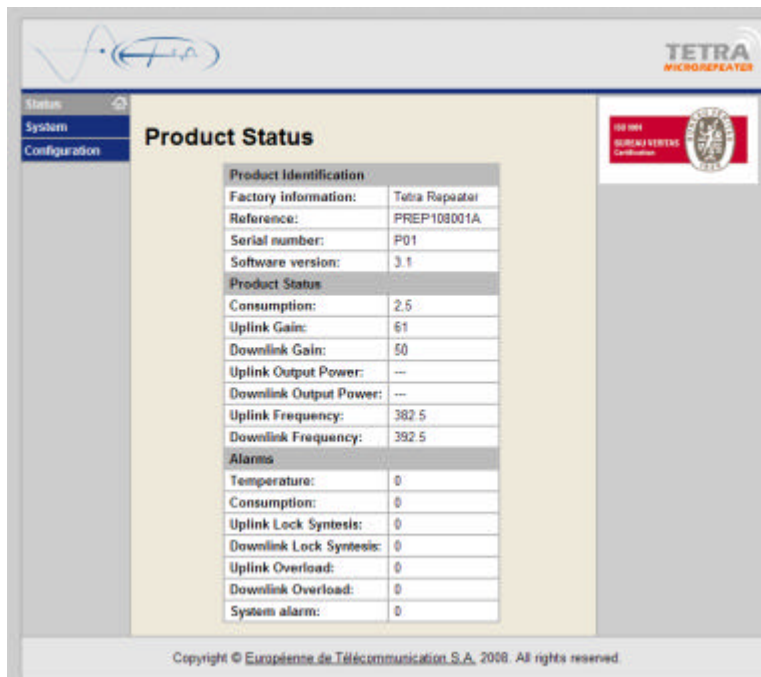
TETRA
MICROREPEATER

Status
System
Configuration

Product Status

| Product Identification | |
|---|---|
| Factory information: | Tetra Repeater |
| Reference: | PREP108001A |
| Serial number: | P01 |
| Software version: | 3.1 |
| Product Status | |
| Consumption: | 2.5 |
| Uplink Gain: | 61 |
| Downlink Gain: | 50 |
| Uplink Output Power: | --- |
| Downlink Output Power: | --- |
| Uplink Frequency: | 382.5 |
| Downlink Frequency: | 392.5 |
| Alarms | |
| Temperature: | 0 |
| Consumption: | 0 |
| Uplink Lock Syntesis: | 0 |
| Downlink Lock Syntesis: | 0 |
| Uplink Overload: | 0 |
| Downlink Overload: | 0 |
| System alarm: | 0 |

ISO 9001
BUREAU VERITAS
Certification

Copyright © Européenne de Télécommunication S.A. 2008. All rights reserved.